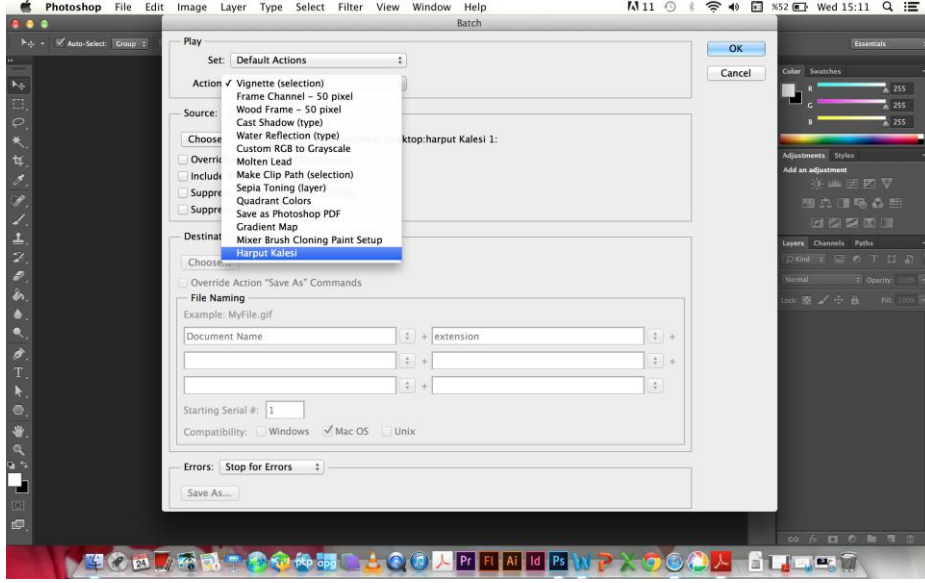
Photoshop File Edit Image Layer Type Select Filter View Window Help

11 %52 Wed 15:11

Batch

Auto-Select: Group

Play

Set: Default Actions

Action ✓ Vignette (selection)
Frame Channel - 50 pixel
Wood Frame - 50 pixel
Cast Shadow (type)
Water Reflection (type)
Custom RGB to Grayscale
Molten Lead
Make Clip Path (selection)
Sepia Toning (layer)
Quadrant Colors
Save as Photoshop PDF
Gradient Map
Mixer Brush Cloning Paint Setup
Harput Kalesi

OK

Cancel

Source:

Choose

ktop:harput Kalesi 1:

Overric

Include

Suppre

Suppre

Destinat

Choose...

Override Action "Save As" Commands

File Naming

Example: MyFile.gif

Document Name + extension +

+ +

+

Starting Serial #: 1

Compatibility: Windows ✓ Mac OS Unix

Errors: Stop for Errors

Save As...

Essentials

Color Swatches

R 255

G 255

B 255

Adjustments Styles

Add an adjustment

Layers Channels Paths

Kind

Normal Opacity:

Lock: Fill: